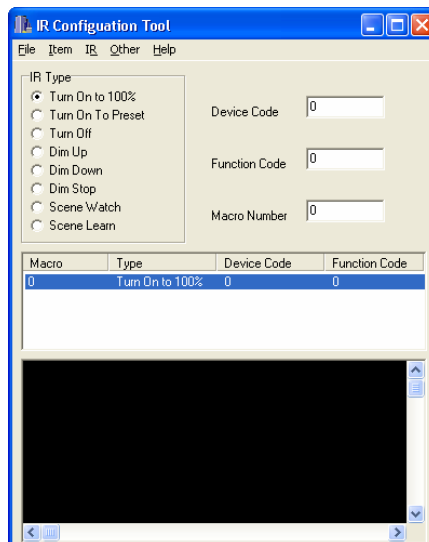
IR Configuation Tool

File Item IR Other Help

IR Type
Turn On to 100%
Turn On To Preset
Turn Off
Dim Up
Dim Down
Dim Stop
Scene Watch
Scene Learn

Device Code 0
Function Code 0
Macro Number 0

| Macro | Type | Device Code | Function Code |
|---|---|---|---|
| 0 | Turn On to 100% | 0 | 0 |